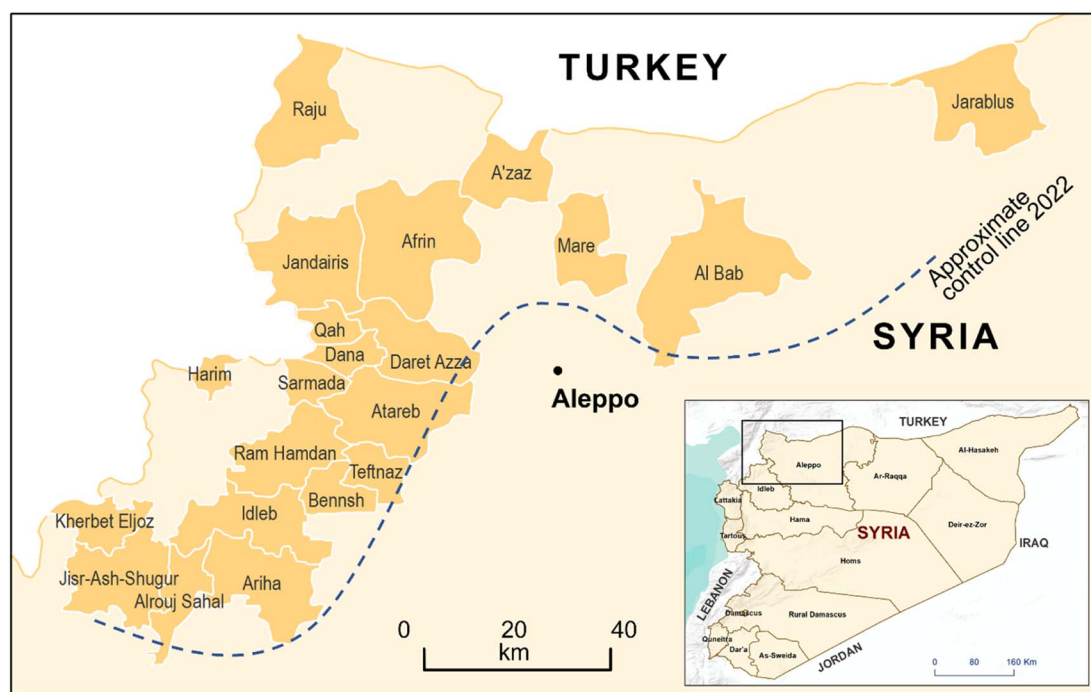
TURKEY

Raju

Jarablus

A'zaz

Approximate control line 2022

Afrin

Mare

Jandairis

Al Bab

SYRIA

Qah

Dana

Daret Azza

Harim

Sarmada

Aleppo

Atareb

Ram Hamdan

Teftnaz

Bennsh

Kherbet Eljoz

Idleb

Jisr-Ash-Shugur

Ariha

Alrouj Sahal

0 20 40
km

TURKEY
Al-Hasakeh
Aleppo
Ar-Raqqa
Lattakia
Idleb
Hama
SYRIA
Deir-ez-Zor
IRAQ
Tartous
Homs
LEBANON
Damascus
Rural Damascus
Quneitra
Dar'a
As-Sweida
JORDAN
0 80 160 Km